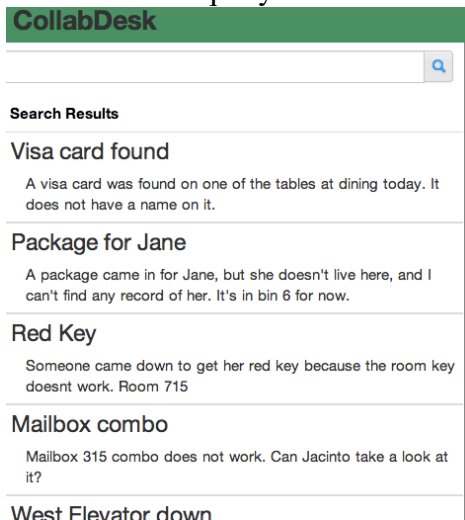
CollabDesk

Search Results

Visa card found

A visa card was found on one of the tables at dining today. It does not have a name on it.

Package for Jane

A package came in for Jane, but she doesn't live here, and I can't find any record of her. It's in bin 6 for now.

Red Key

Someone came down to get her red key because the room key doesnt work. Room 715

Mailbox combo

Mailbox 315 combo does not work. Can Jacinto take a look at it?

West Elevator down